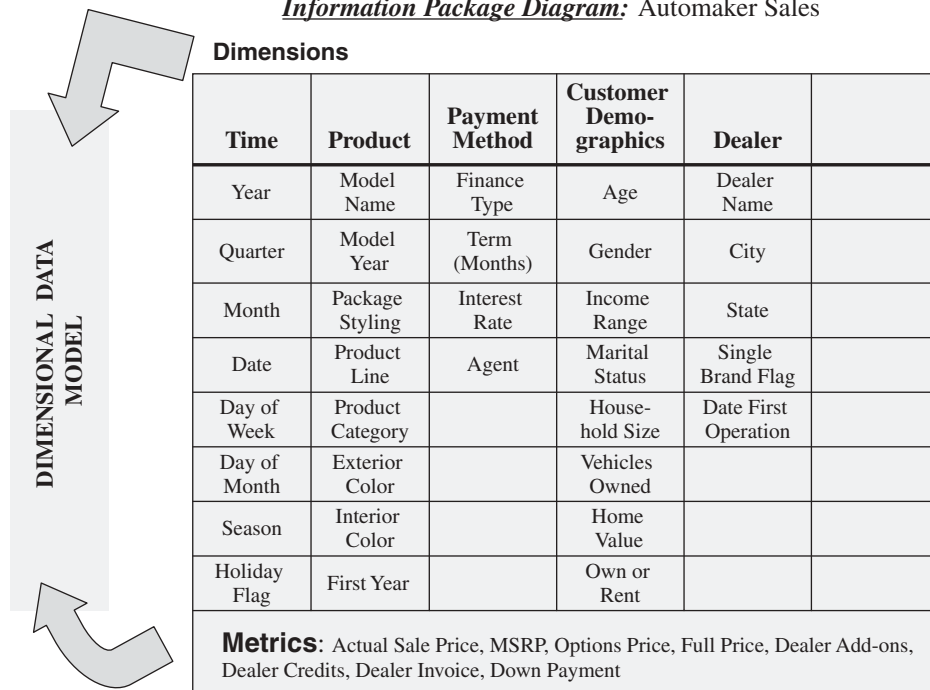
*Information Package Diagram:* Automaker Sales

DIMENSIONAL DATA MODEL

Dimensions

| Time | Product | Payment Method | Customer Demographics | Dealer | |
|---|---|---|---|---|---|
| Year | Model Name | Finance Type | Age | Dealer Name | |
| Quarter | Model Year | Term (Months) | Gender | City | |
| Month | Package Styling | Interest Rate | Income Range | State | |
| Date | Product Line | Agent | Marital Status | Single Brand Flag | |
| Day of Week | Product Category | | Household Size | Date First Operation | |
| Day of Month | Exterior Color | | Vehicles Owned | | |
| Season | Interior Color | | Home Value | | |
| Holiday Flag | First Year | | Own or Rent | | |

**Metrics**: Actual Sale Price, MSRP, Options Price, Full Price, Dealer Add-ons, Dealer Credits, Dealer Invoice, Down Payment